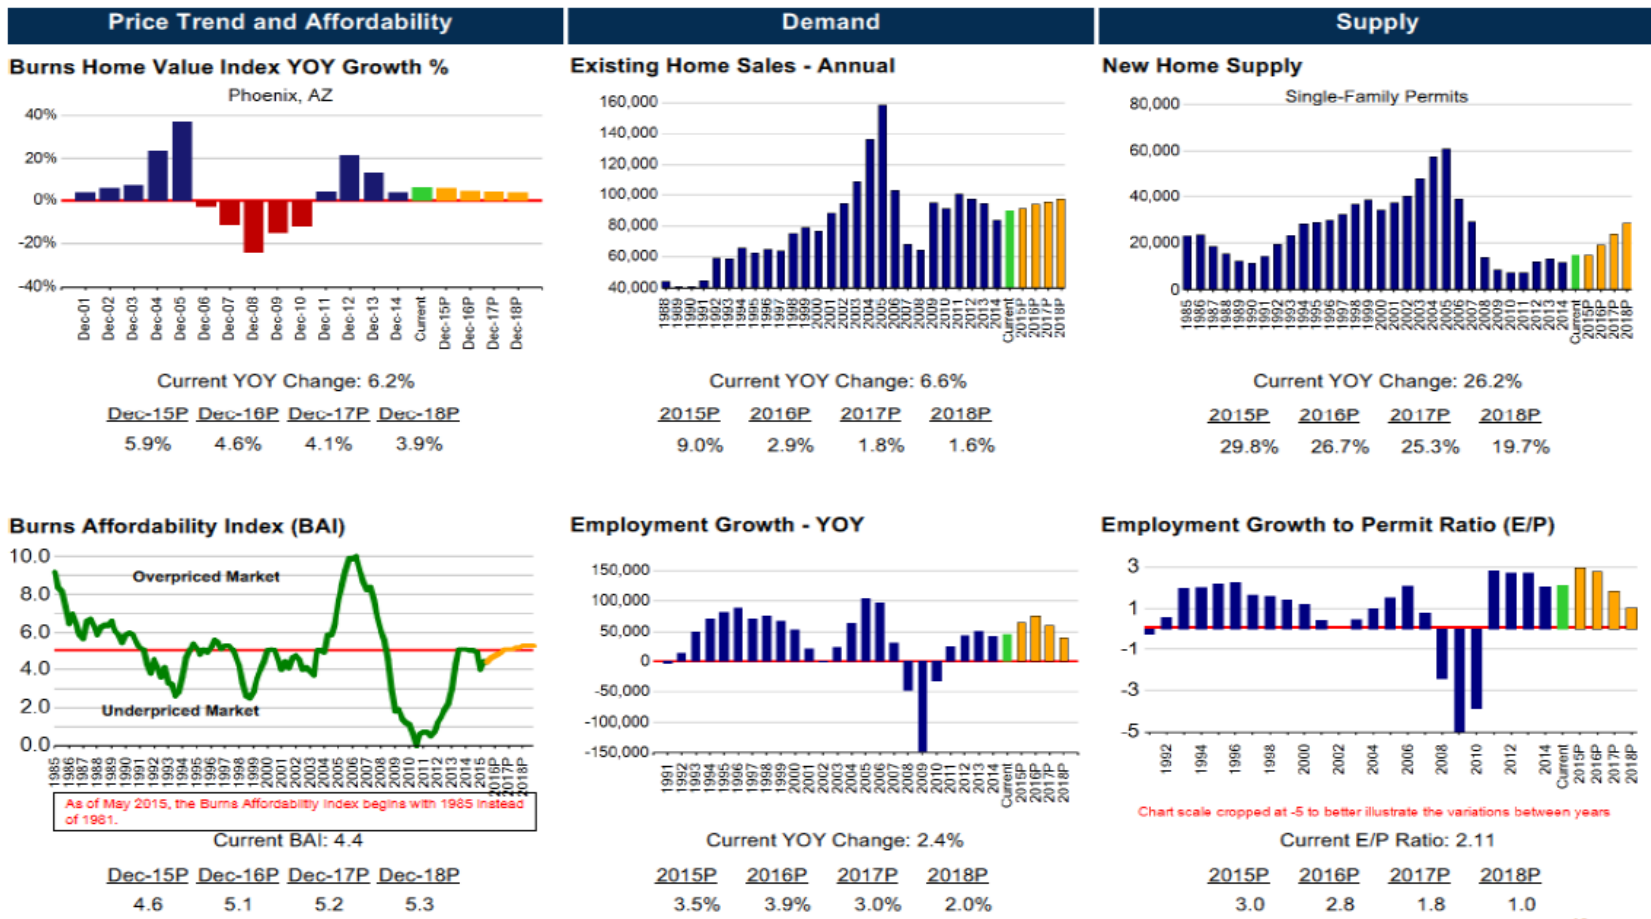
Price Trend and Affordability

Burns Home Value Index YOY Growth %

Phoenix, AZ

40%
20%
0%
-20%
-40%

Dec-01 Dec-02 Dec-03 Dec-04 Dec-05 Dec-06 Dec-07 Dec-08 Dec-09 Dec-10 Dec-11 Dec-12 Dec-13 Dec-14 Current Dec-15P Dec-16P Dec-17P Dec-18P

Current YOY Change: 6.2%

| Dec-15P | Dec-16P | Dec-17P | Dec-18P |
|---|---|---|---|
| 5.9% | 4.6% | 4.1% | 3.9% |

Demand

Existing Home Sales - Annual

160,000
140,000
120,000
100,000
80,000
60,000
40,000

1988 1989 1990 1991 1992 1993 1994 1995 1996 1997 1998 1999 2000 2001 2002 2003 2004 2005 2006 2007 2008 2009 2010 2011 2012 2013 2014 Current 2015P 2016P 2017P 2018P

Current YOY Change: 6.6%

| 2015P | 2016P | 2017P | 2018P |
|---|---|---|---|
| 9.0% | 2.9% | 1.8% | 1.6% |

Supply

New Home Supply

Single-Family Permits

80,000
60,000
40,000
20,000
0

1985 1986 1987 1988 1989 1990 1991 1992 1993 1994 1995 1996 1997 1998 1999 2000 2001 2002 2003 2004 2005 2006 2007 2008 2009 2010 2011 2012 2013 2014 Current 2015P 2016P 2017P 2018P

Current YOY Change: 26.2%

| 2015P | 2016P | 2017P | 2018P |
|---|---|---|---|
| 29.8% | 26.7% | 25.3% | 19.7% |

Burns Affordability Index (BAI)

10.0
8.0
6.0
4.0
2.0
0.0

Overpriced Market

Underpriced Market

1985 1986 1987 1988 1989 1990 1991 1992 1993 1994 1995 1996 1997 1998 1999 2000 2001 2002 2003 2004 2005 2006 2007 2008 2009 2010 2011 2012 2013 2014 2015 2016P 2017P 2018P

As of May 2015, the Burns Affordability Index begins with 1985 instead of 1981.

Current BAI: 4.4

| Dec-15P | Dec-16P | Dec-17P | Dec-18P |
|---|---|---|---|
| 4.6 | 5.1 | 5.2 | 5.3 |

Employment Growth - YOY

150,000
100,000
50,000
0
-50,000
-100,000
-150,000

1991 1992 1993 1994 1995 1996 1997 1998 1999 2000 2001 2002 2003 2004 2005 2006 2007 2008 2009 2010 2011 2012 2013 2014 Current 2015P 2016P 2017P 2018P

Current YOY Change: 2.4%

| 2015P | 2016P | 2017P | 2018P |
|---|---|---|---|
| 3.5% | 3.9% | 3.0% | 2.0% |

Employment Growth to Permit Ratio (E/P)

3
1
-1
-3
-5

1992 1994 1996 1998 2000 2002 2004 2006 2008 2010 2012 2014 Current 2015P 2016P 2017P 2018P

Chart scale cropped at -5 to better illustrate the variations between years

Current E/P Ratio: 2.11

| 2015P | 2016P | 2017P | 2018P |
|---|---|---|---|
| 3.0 | 2.8 | 1.8 | 1.0 |